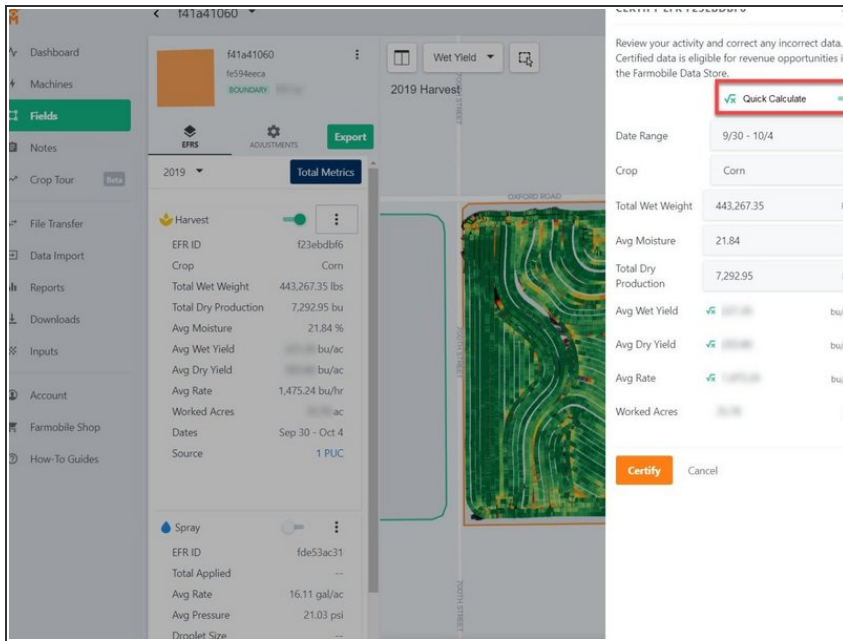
f41a41060

Dashboard
Machines
Fields
Notes
Crop Tour Beta
File Transfer
Data Import
Reports
Downloads
Inputs
Account
Farmobile Shop
How-To Guides

f41a41060
fe594eeca
BOUNDARY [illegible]

EFRS
ADJUSTMENTS
Export

2019
Total Metrics

Harvest

| | |
|---|---|
| EFR ID | f23ebdbf6 |
| Crop | Corn |
| Total Wet Weight | 443,267.35 lbs |
| Total Dry Production | 7,292.95 bu |
| Avg Moisture | 21.84 % |
| Avg Wet Yield | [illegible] bu/ac |
| Avg Dry Yield | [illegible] bu/ac |
| Avg Rate | 1,475.24 bu/hr |
| Worked Acres | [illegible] ac |
| Dates | Sep 30 - Oct 4 |
| Source | 1 PUC |

Spray

| | |
|---|---|
| EFR ID | fde53ac31 |
| Total Applied | -- |
| Avg Rate | 16.11 gal/ac |
| Avg Pressure | 21.03 psi |
| Droplet Size | -- |

Wet Yield
2019 Harvest
OXFORD ROAD
200TH STREET
200TH STREET
200TH STREET

CERTIFY EFR f23ebdbf6

Review your activity and correct any incorrect data. Certified data is eligible for revenue opportunities i the Farmobile Data Store.

Quick Calculate

| | |
|---|---|
| Date Range | 9/30 - 10/4 |
| Crop | Corn |
| Total Wet Weight | 443,267.35 |
| Avg Moisture | 21.84 |
| Total Dry Production | 7,292.95 |
| Avg Wet Yield | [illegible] bu/ |
| Avg Dry Yield | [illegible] bu/ |
| Avg Rate | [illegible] bu/ |
| Worked Acres | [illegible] |

Certify
Cancel